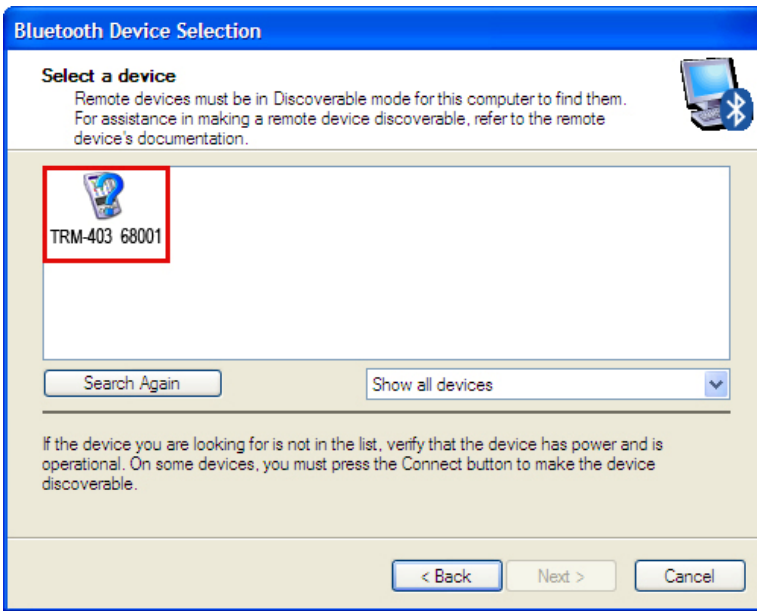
Bluetooth Device Selection

Select a device
Remote devices must be in Discoverable mode for this computer to find them. For assistance in making a remote device discoverable, refer to the remote device's documentation.

TRM-403 68001

Search Again

Show all devices

If the device you are looking for is not in the list, verify that the device has power and is operational. On some devices, you must press the Connect button to make the device discoverable.

< Back

Next >

Cancel